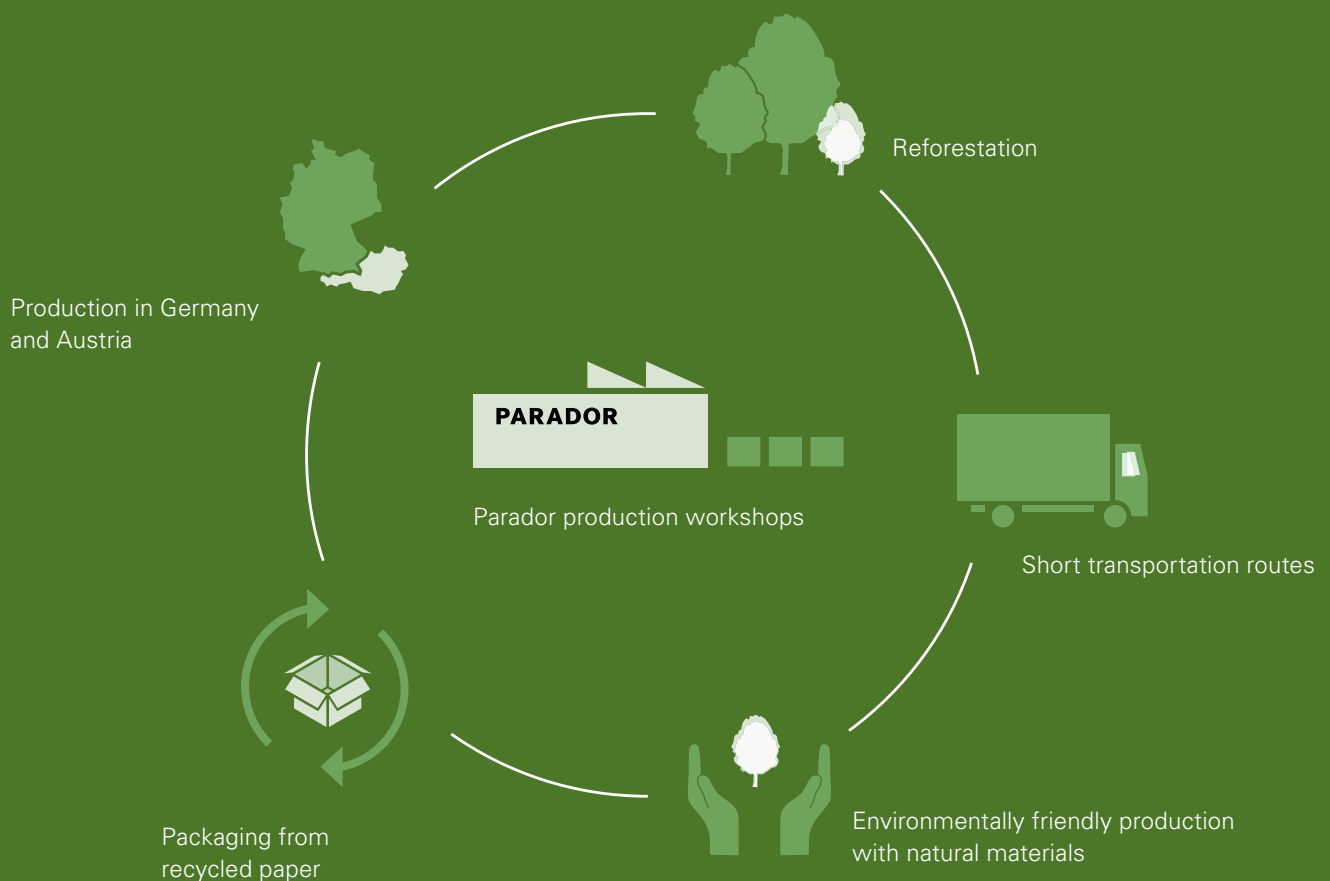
Reforestation

Production in Germany and Austria

PARADOR

Parador production workshops

Short transportation routes

Packaging from recycled paper

Environmentally friendly production with natural materials